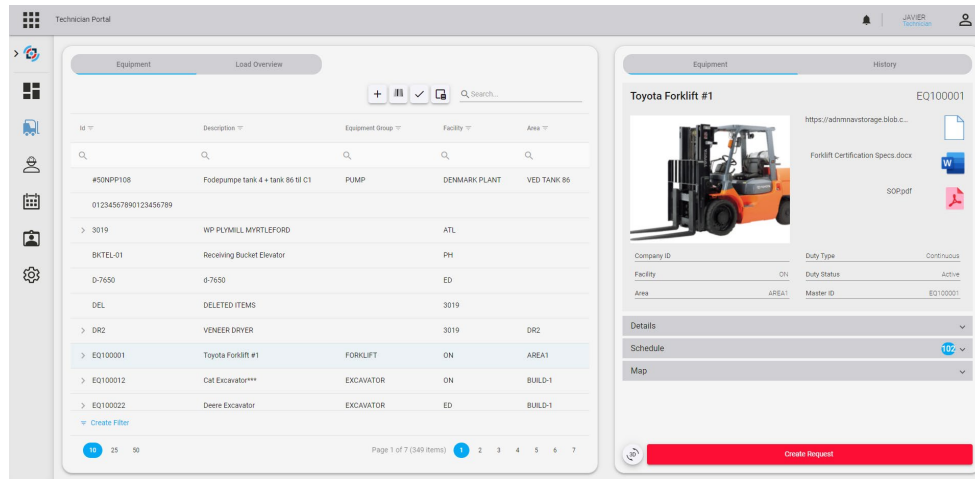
Technician Portal

JAVIER
Technician

Equipment | Load Overview

Search...

| Id | Description | Equipment Group | Facility | Area |
|---|---|---|---|---|
| #50NPP108 | Fodepumpe tank 4 + tank 86 til C1 | PUMP | DENMARK PLANT | VED TANK 86 |
| 01234567890123456789 | | | | |
| 3019 | WP PLYMILL MYRTLEFORD | | ATL | |
| BKTEL-01 | Receiving Bucket Elevator | | PH | |
| D-7650 | d-7650 | | ED | |
| DEL | DELETED ITEMS | | 3019 | |
| DR2 | VENEER DRYER | | 3019 | DR2 |
| EQ100001 | Toyota Forklift #1 | FORKLIFT | ON | AREA1 |
| EQ100012 | Cat Excavator*** | EXCAVATOR | ON | BUILD-1 |
| EQ100022 | Deere Excavator | EXCAVATOR | ED | BUILD-1 |

Create Filter

10 25 50

Page 1 of 7 (349 items) 1 2 3 4 5 6 7

Equipment | History

Toyota Forklift #1

EQ100001

https://adnmnavstorage.blob.c...

Forklift Certification Specs.docx

SOP.pdf

| Company ID | | Duty Type | Continuous |
|---|---|---|---|
| Facility | ON | Duty Status | Active |
| Area | AREA1 | Master ID | EQ100001 |

Details

Schedule 102

Map

Create Request